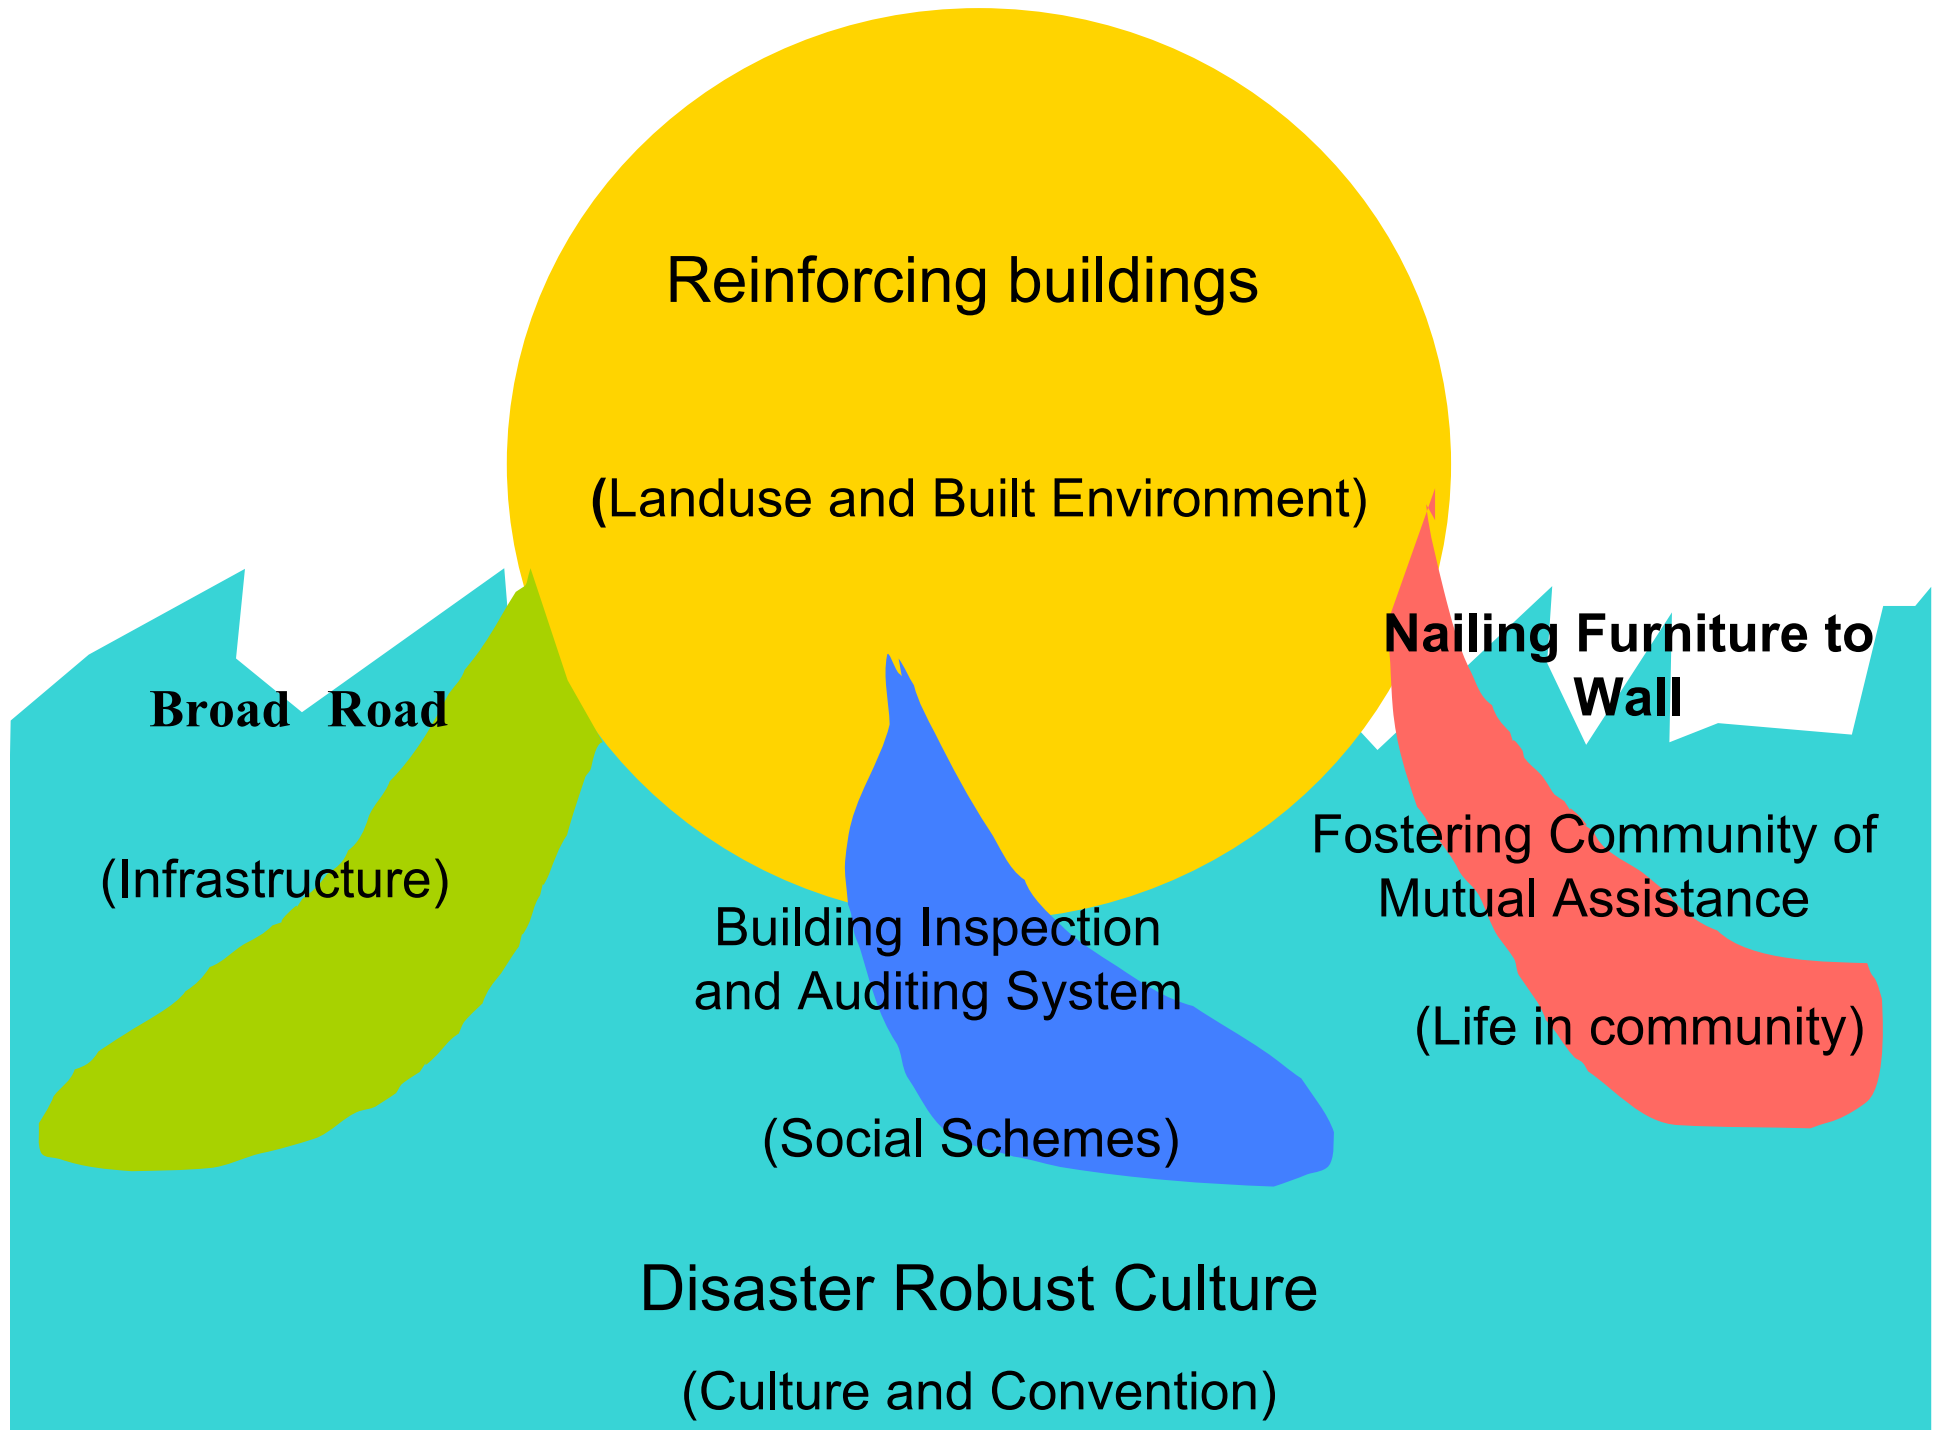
Reinforcing buildings

(Landuse and Built Environment)

Broad Road

(Infrastructure)

Building Inspection and Auditing System

(Social Schemes)

Nailing Furniture to Wall

Fostering Community of Mutual Assistance

(Life in community)

Disaster Robust Culture

(Culture and Convention)